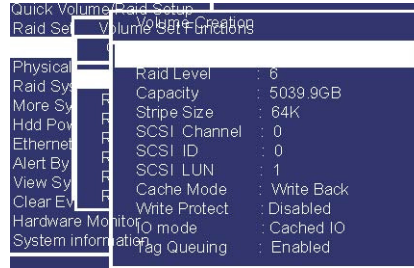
Quick Volume/Raid Setup
Raid Se
Volume Set Functions
Volume Creation
Physical
Raid Sys
More Sy
Hdd Pow
Ethernet
Alert By
View Sy
Clear Ev
Hardware Monitor
System information

R
R
R
R
R
R

| | |
|---|---|
| Raid Level | : 6 |
| Capacity | : 5039.9GB |
| Stripe Size | : 64K |
| SCSI Channel | : 0 |
| SCSI ID | : 0 |
| SCSI LUN | : 1 |
| Cache Mode | : Write Back |
| Write Protect | : Disabled |
| IO mode | : Cached IO |
| Tag Queuing | : Enabled |